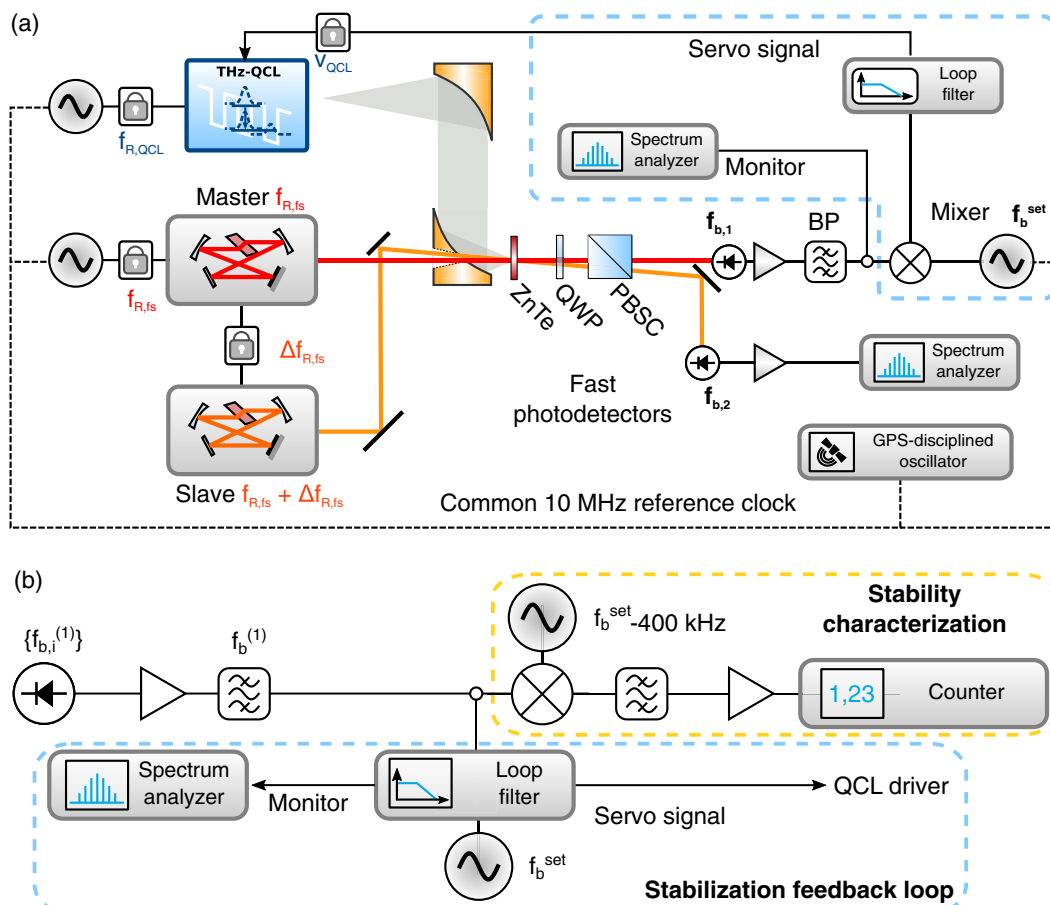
(a)

Servo signal

$V_{QCL}$

THz-QCL

Loop filter

$f_{R,QCL}$

Spectrum analyzer

Monitor

Master $f_{R,fs}$

$f_{b,1}$

BP

Mixer

$f_b^{set}$

$f_{R,fs}$

ZnTe

QWP

PBSC

$\Delta f_{R,fs}$

Spectrum analyzer

Fast photodetectors

$f_{b,2}$

GPS-disciplined oscillator

Slave $f_{R,fs} + \Delta f_{R,fs}$

Common 10 MHz reference clock

(b)

$\{f_{b,i}^{(1)}\}$

$f_b^{(1)}$

$f_b^{set}$-400 kHz

Stability characterization

1,23

Counter

Spectrum analyzer

Monitor

Loop filter

Servo signal

QCL driver

$f_b^{set}$

Stabilization feedback loop